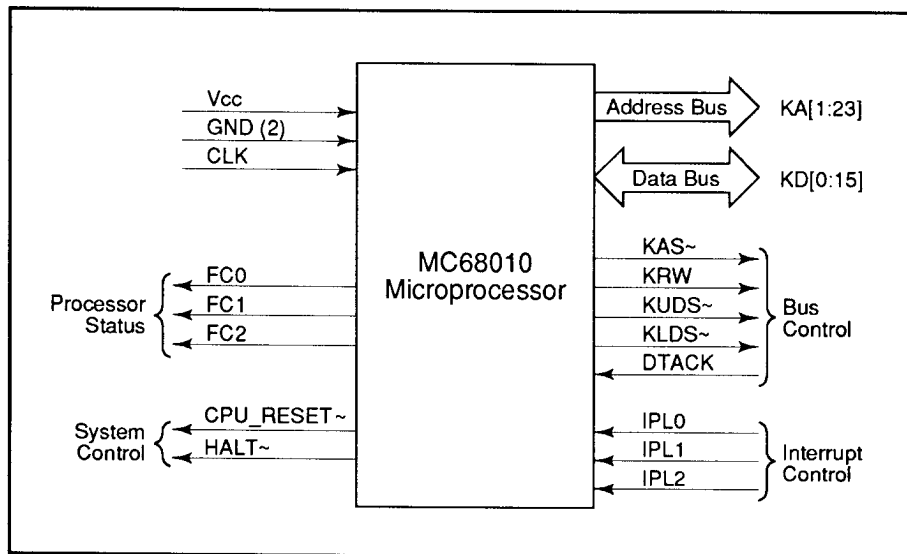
Vcc
GND (2)
CLK

Address Bus
KA[1:23]

Data Bus
KD[0:15]

MC68010
Microprocessor

Processor Status
FC0
FC1
FC2

KAS~
KRW
KUDS~
KLDS~
DTACK
Bus Control

System Control
CPU_RESET~
HALT~

IPL0
IPL1
IPL2
Interrupt Control